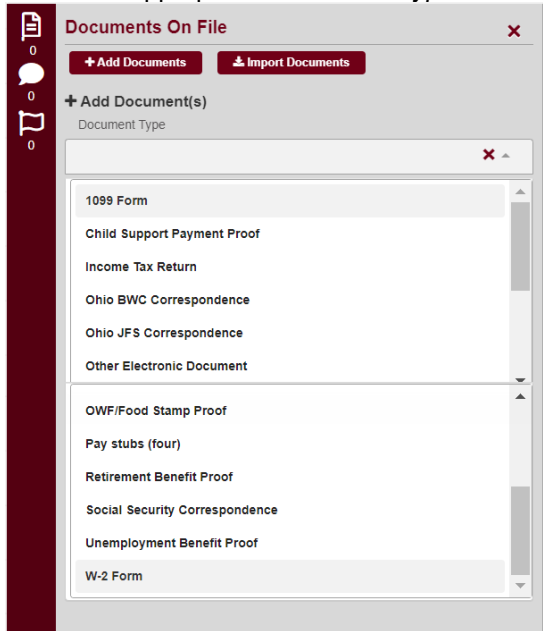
0
0
0

Documents On File

×

+ Add Documents

Import Documents

+ Add Document(s)

Document Type

×

1099 Form

Child Support Payment Proof

Income Tax Return

Ohio BWC Correspondence

Ohio JFS Correspondence

Other Electronic Document

OWF/Food Stamp Proof

Pay stubs (four)

Retirement Benefit Proof

Social Security Correspondence

Unemployment Benefit Proof

W-2 Form